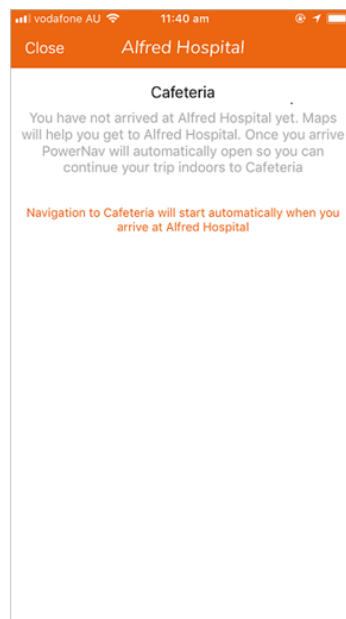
vodafone AU 11:40 am

Close Alfred Hospital

Cafeteria

You have not arrived at Alfred Hospital yet. Maps will help you get to Alfred Hospital. Once you arrive PowerNav will automatically open so you can continue your trip indoors to Cafeteria

Navigation to Cafeteria will start automatically when you arrive at Alfred Hospital